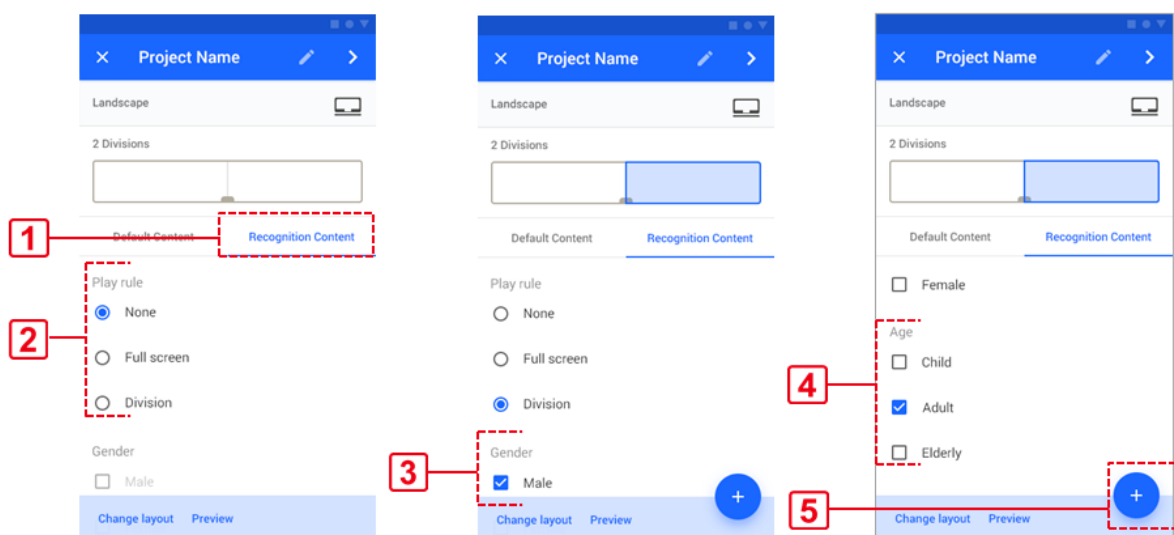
Project Name

Landscape

2 Divisions

1

Default Content

Recognition Content

2

Play rule

None

Full screen

Division

Gender

Male

Change layout Preview

Project Name

Landscape

2 Divisions

Default Content

Recognition Content

Play rule

None

Full screen

Division

3

Gender

Male

+

Change layout Preview

Project Name

Landscape

2 Divisions

Default Content

Recognition Content

Female

4

Age

Child

Adult

Elderly

5

+

Change layout Preview